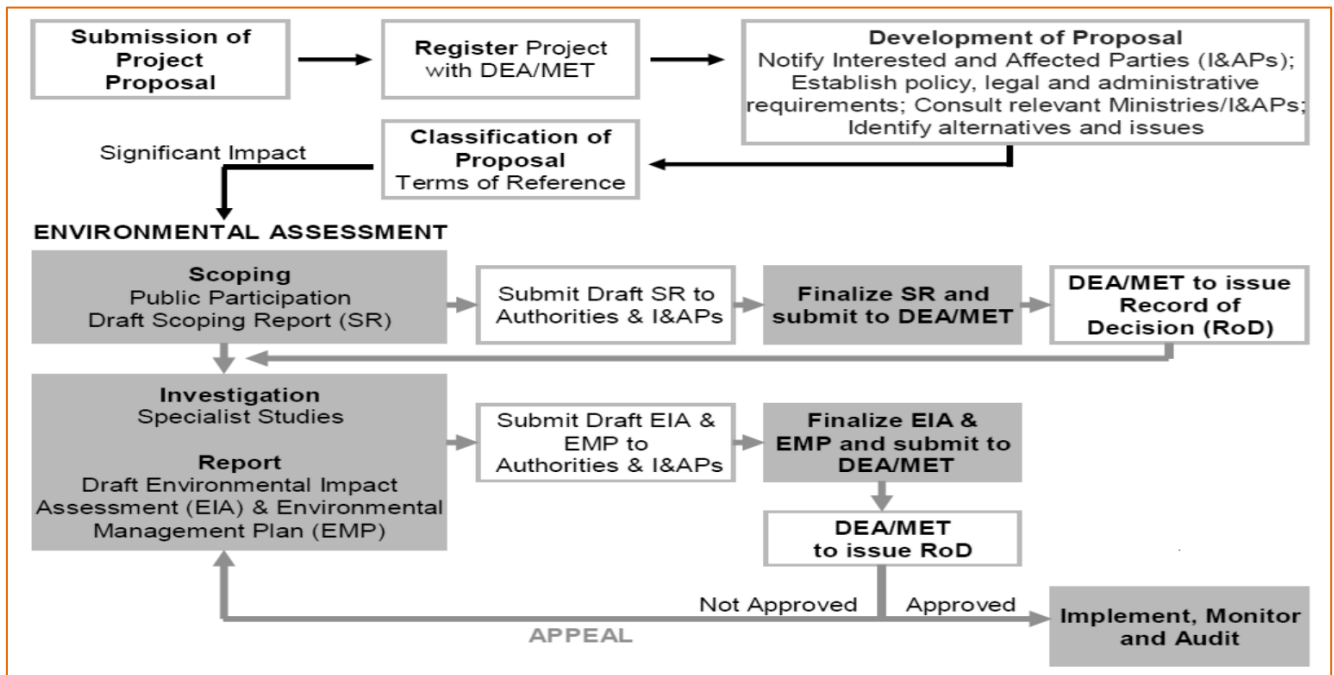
Submission of Project Proposal

Register Project with DEA/MET

Development of Proposal
Notify Interested and Affected Parties (I&APs); Establish policy, legal and administrative requirements; Consult relevant Ministries/I&APs; Identify alternatives and issues

Classification of Proposal
Terms of Reference

Significant Impact

ENVIRONMENTAL ASSESSMENT

Scoping
Public Participation
Draft Scoping Report (SR)

Submit Draft SR to Authorities & I&APs

Finalize SR and submit to DEA/MET

DEA/MET to issue Record of Decision (RoD)

Investigation
Specialist Studies

Report
Draft Environmental Impact Assessment (EIA) & Environmental Management Plan (EMP)

Submit Draft EIA & EMP to Authorities & I&APs

Finalize EIA & EMP and submit to DEA/MET

DEA/MET to issue RoD

Not Approved

Approved

APPEAL

Implement, Monitor and Audit